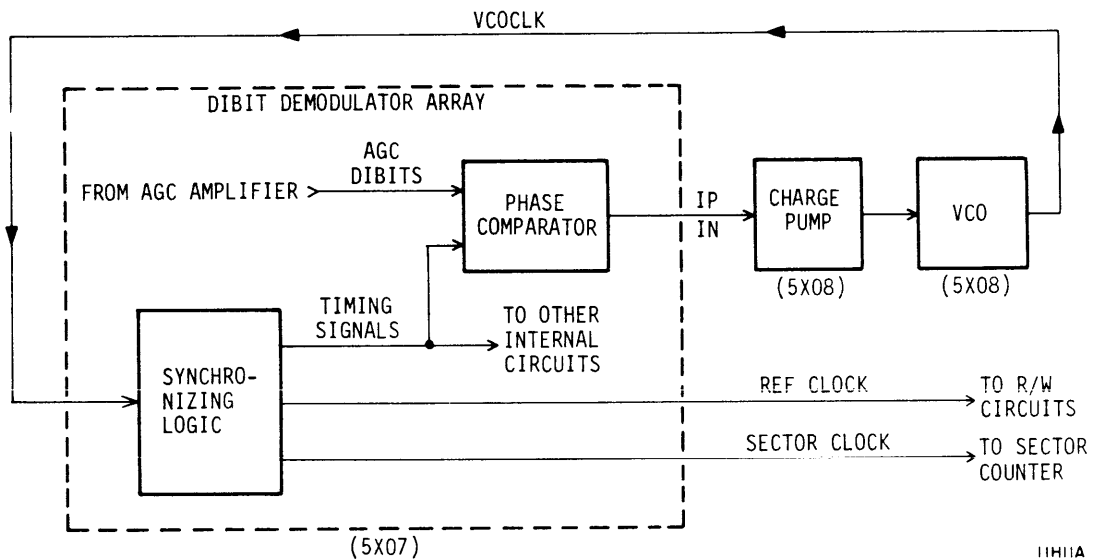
VCOCLK

DIBIT DEMODULATOR ARRAY

FROM AGC AMPLIFIER

AGC DIBITS

PHASE COMPARATOR

IP
IN

CHARGE PUMP

(5X08)

VCO

(5X08)

TIMING SIGNALS

TO OTHER INTERNAL CIRCUITS

SYNCHRO-NIZING LOGIC

REF CLOCK

TO R/W CIRCUITS

SECTOR CLOCK

TO SECTOR COUNTER

(5X07)

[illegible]